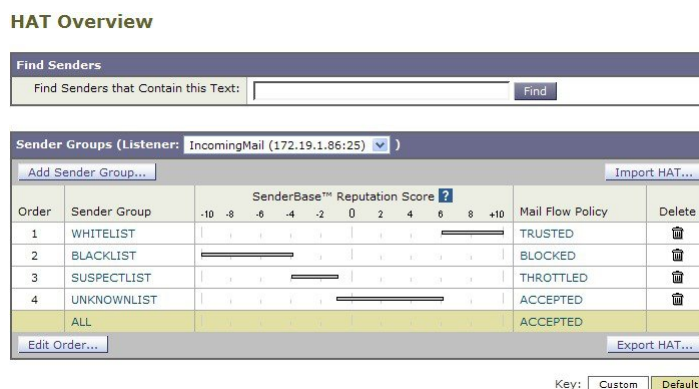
HAT Overview

Find Senders

Find Senders that Contain this Text: Find

Sender Groups (Listener: IncomingMail (172.19.1.86:25) )

Add Sender Group... Import HAT...

| Order | Sender Group | SenderBase™ Reputation Score ? -10 -8 -6 -4 -2 0 2 4 6 8 +10 | Mail Flow Policy | Delete |
|---|---|---|---|---|
| 1 | WHITELIST | | TRUSTED | |
| 2 | BLACKLIST | | BLOCKED | |
| 3 | SUSPECTLIST | | THROTTLED | |
| 4 | UNKNOWNLIST | | ACCEPTED | |
| | ALL | | ACCEPTED | |

Edit Order... Export HAT...

Key: Custom Default